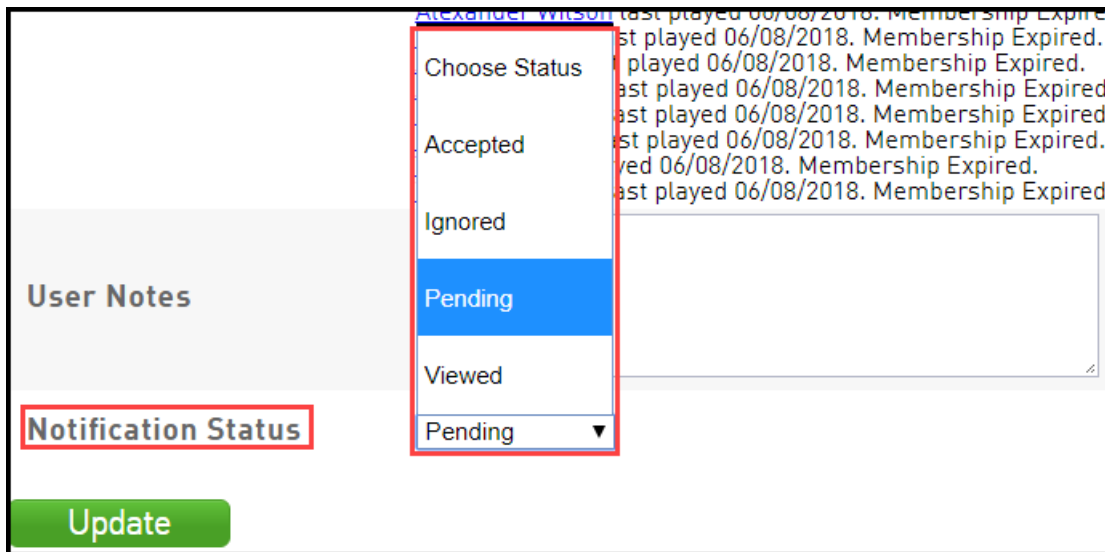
Alexander Wilson last played 06/08/2018. Membership Expired.
st played 06/08/2018. Membership Expired.
played 06/08/2018. Membership Expired.
ast played 06/08/2018. Membership Expired
ast played 06/08/2018. Membership Expired
st played 06/08/2018. Membership Expired.
ved 06/08/2018. Membership Expired.
ast played 06/08/2018. Membership Expired

Choose Status
Accepted
Ignored
Pending
Viewed

User Notes

Notification Status

Pending ▼

Update